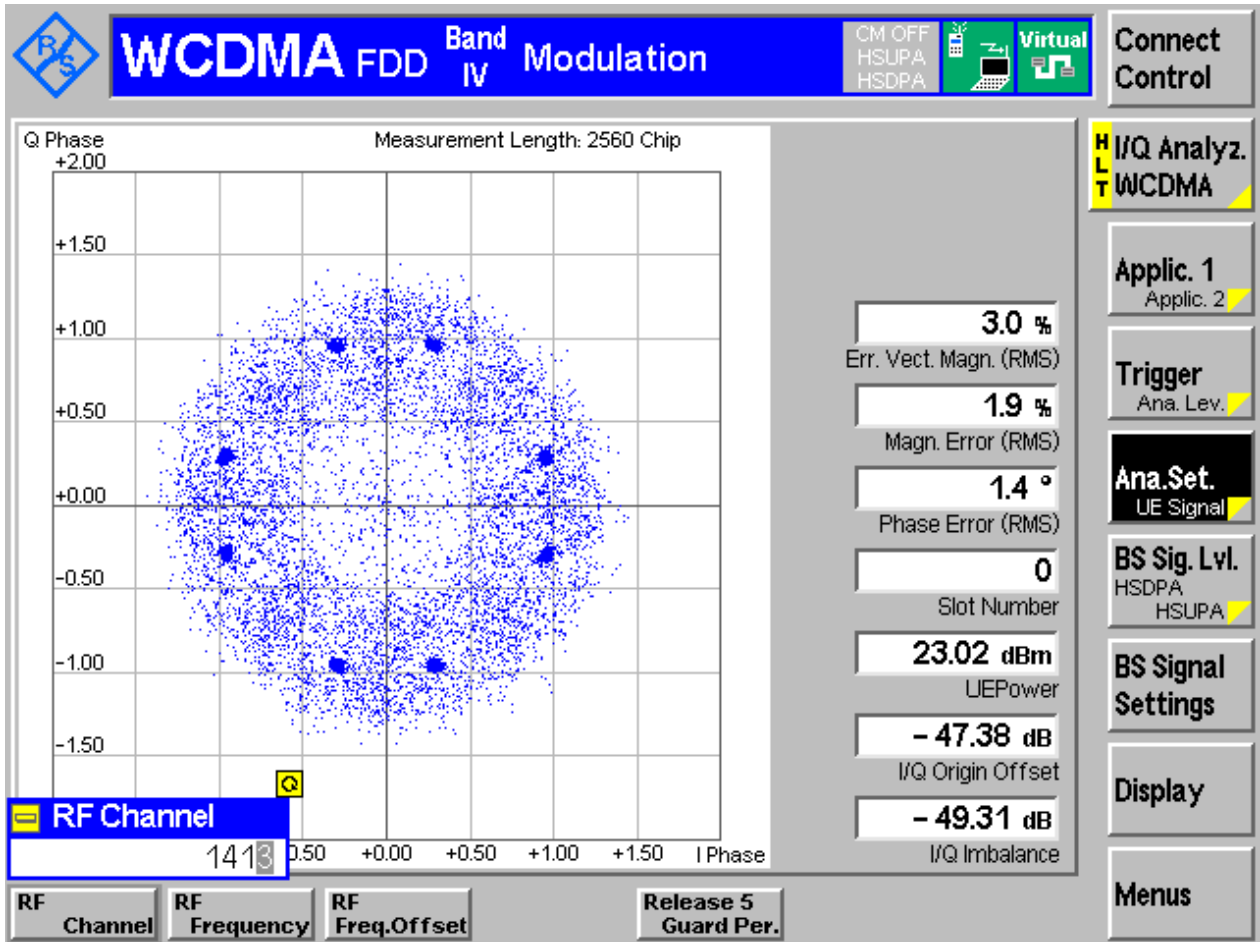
R&S WCDMA FDD Band IV Modulation

CM OFF HSUPA HSDPA

Virtual

Connect Control

Q Phase

Measurement Length: 2560 Chip

+2.00

+1.50

+1.00

+0.50

+0.00

-0.50

-1.00

-1.50

Q

RF Channel

1413

0.50 +0.00 +0.50 +1.00 +1.50 I Phase

3.0 %
Err. Vect. Magn. (RMS)

1.9 %
Magn. Error (RMS)

1.4 °
Phase Error (RMS)

0
Slot Number

23.02 dBm
UEPower

– 47.38 dB
I/Q Origin Offset

– 49.31 dB
I/Q Imbalance

HLT I/Q Analyz. WCDMA

Applic. 1
Applic. 2

Trigger
Ana. Lev.

Ana.Set.
UE Signal

BS Sig. Lvl.
HSDPA
HSUPA

BS Signal Settings

Display

Menus

RF Channel

RF Frequency

RF Freq.Offset

Release 5 Guard Per.